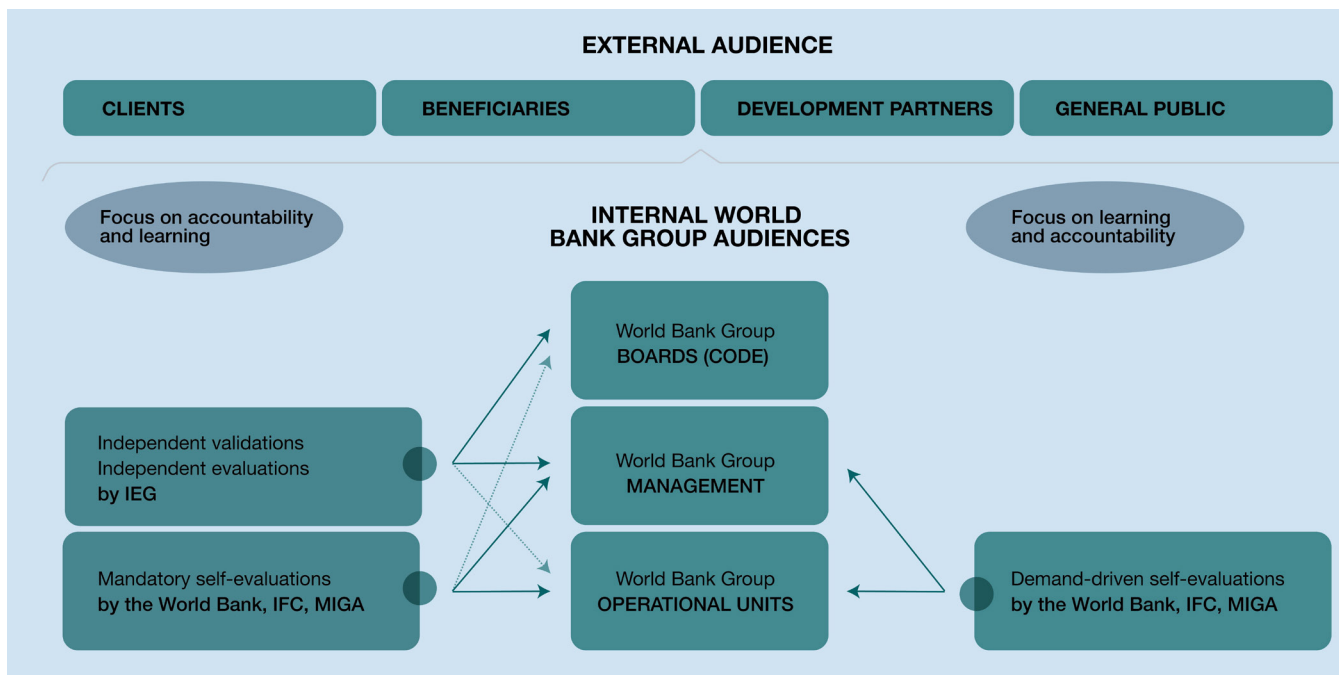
EXTERNAL AUDIENCE

CLIENTS

BENEFICIARIES

DEVELOPMENT PARTNERS

GENERAL PUBLIC

Focus on accountability and learning

INTERNAL WORLD BANK GROUP AUDIENCES

Focus on learning and accountability

World Bank Group
BOARDS (CODE)

Independent validations
Independent evaluations
by IEG

World Bank Group
MANAGEMENT

Mandatory self-evaluations
by the World Bank, IFC, MIGA

World Bank Group
OPERATIONAL UNITS

Demand-driven self-evaluations
by the World Bank, IFC, MIGA